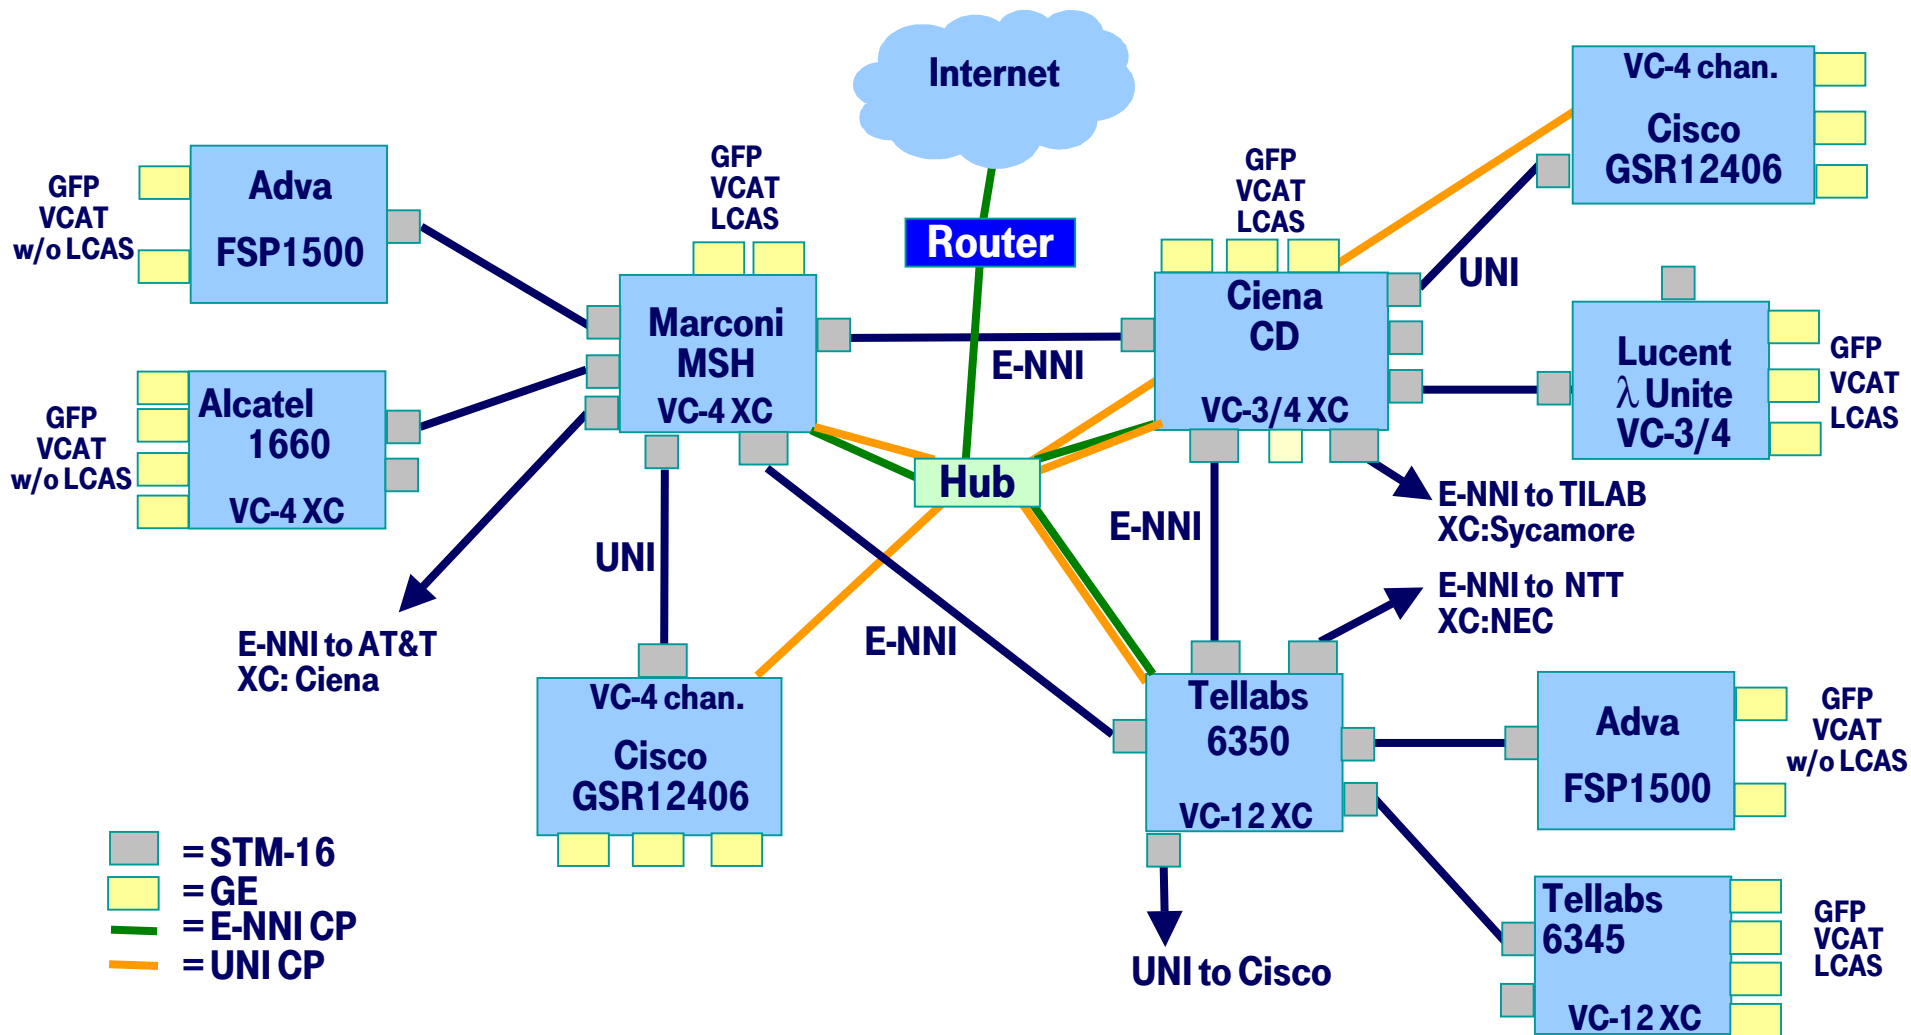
Internet

Router

VC-4 chan.
Cisco
GSR12406

GFP
VCAT
w/o LCAS

Adva
FSP1500

GFP
VCAT
LCAS

Marconi
MSH
VC-4 XC

GFP
VCAT
LCAS

Ciena
CD
VC-3/4 XC

UNI

Lucent
$\lambda$ Unite
VC-3/4

GFP
VCAT
LCAS

GFP
VCAT
w/o LCAS

Alcatel
1660
VC-4 XC

E-NNI

Hub

E-NNI to TILAB
XC:Sycamore

E-NNI

UNI

E-NNI to NTT
XC:NEC

E-NNI to AT&T
XC: Ciena

E-NNI

VC-4 chan.
Cisco
GSR12406

Tellabs
6350
VC-12 XC

Adva
FSP1500

GFP
VCAT
w/o LCAS

= STM-16
= GE
= E-NNI CP
= UNI CP

UNI to Cisco

Tellabs
6345
VC-12 XC

GFP
VCAT
LCAS